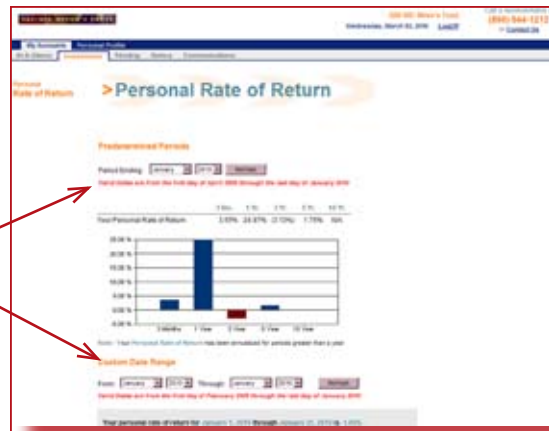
Wednesday, March 03, 2010 Logoff

(800) 544-1212

> Contact Us

My Accounts

Personal Profile

Personal Rate of Return

>Personal Rate of Return

Predetermined Periods

Period Ending: January 2010 Refresh

Valid dates are from the first day of April 2005 through the last day of January 2010

Your Personal Rate of Return 3.93% 24.87% (3.13%) 1.75% N/A

25.00 %

20.00 %

15.00 %

10.00 %

5.00 %

0.00 %

-5.00 %

3 Months 1 Year 3 Year 5 Year 10 Year

Note: Your Personal Rate of Return has been annualized for periods greater than a year.

Custom Date Range

From: January 2010 Through: January 2010 Refresh

Valid dates are from the first day of February 2005 through the last day of January 2010

Your personal rate of return for January 1, 2010 through January 31, 2010 is 1.65%